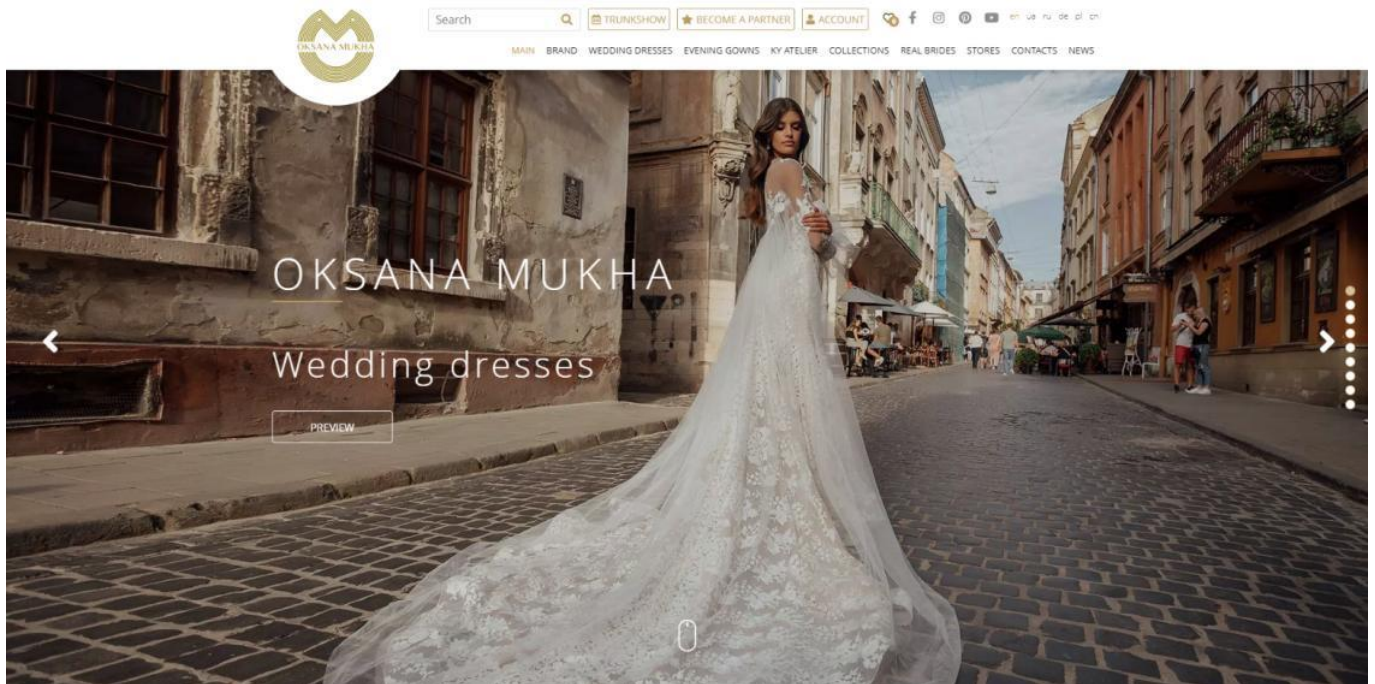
OKSANA MUKHA

Search

TRUNKSHOW BECOME A PARTNER ACCOUNT

en ua ru de pl cn

MAIN BRAND WEDDING DRESSES EVENING GOWNS KY ATELIER COLLECTIONS REAL BRIDES STORES CONTACTS NEWS

OKSANA MUKHA

Wedding dresses

PREVIEW